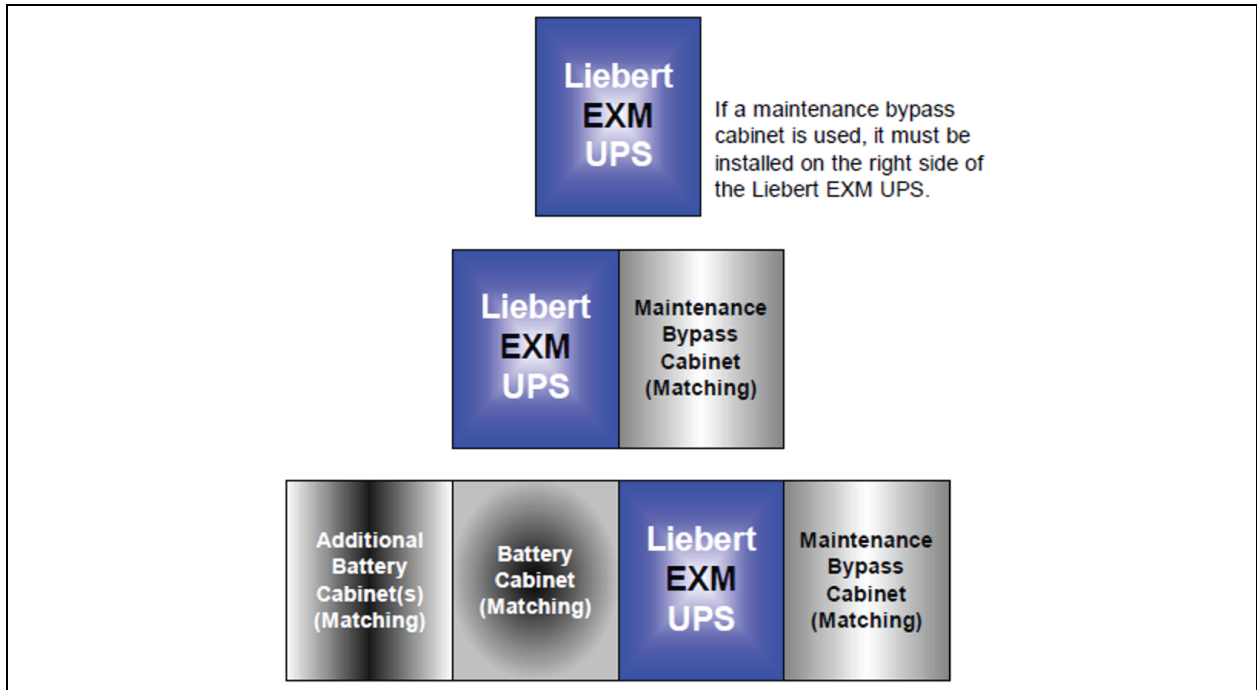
Liebert EXM UPS

If a maintenance bypass cabinet is used, it must be installed on the right side of the Liebert EXM UPS.

Liebert EXM UPS

Maintenance Bypass Cabinet (Matching)

Additional Battery Cabinet(s) (Matching)

Battery Cabinet (Matching)

Liebert EXM UPS

Maintenance Bypass Cabinet (Matching)